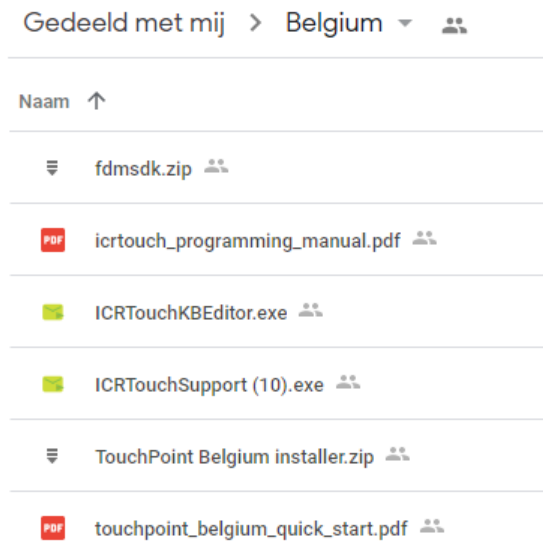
Gedeeld met mij > Belgium

Naam ↑

fdmsdk.zip

PDF icrtouch_programming_manual.pdf

ICRTouchKBEditor.exe

ICRTouchSupport (10).exe

TouchPoint Belgium installer.zip

PDF touchpoint_belgium_quick_start.pdf